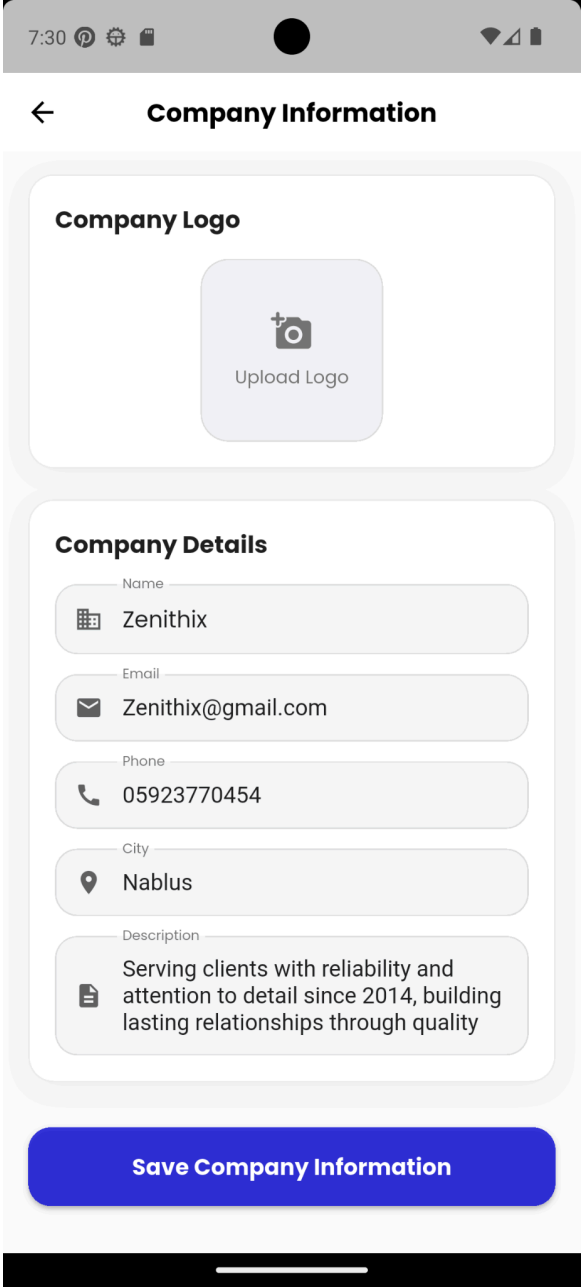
7:30

Company Information

Company Logo

Upload Logo

Company Details

Name
Zenithix

Email
Zenithix@gmail.com

Phone
05923770454

City
Nablus

Description
Serving clients with reliability and attention to detail since 2014, building lasting relationships through quality

Save Company Information